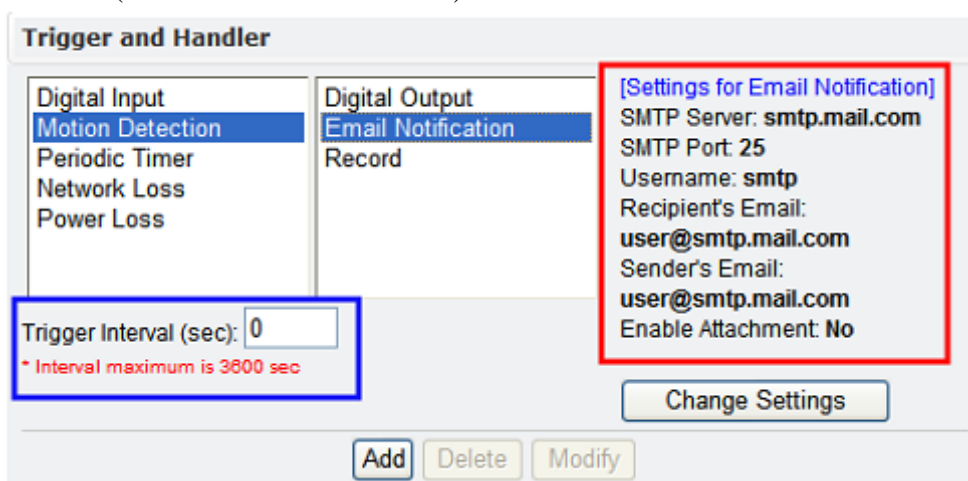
Trigger and Handler

Digital Input
Motion Detection
Periodic Timer
Network Loss
Power Loss

Digital Output
Email Notification
Record

[Settings for Email Notification]
SMTP Server: smtp.mail.com
SMTP Port: 25
Username: smtp
Recipient's Email: user@smtp.mail.com
Sender's Email: user@smtp.mail.com
Enable Attachment: No

Trigger Interval (sec): 0
* Interval maximum is 3600 sec

Change Settings

Add Delete Modify